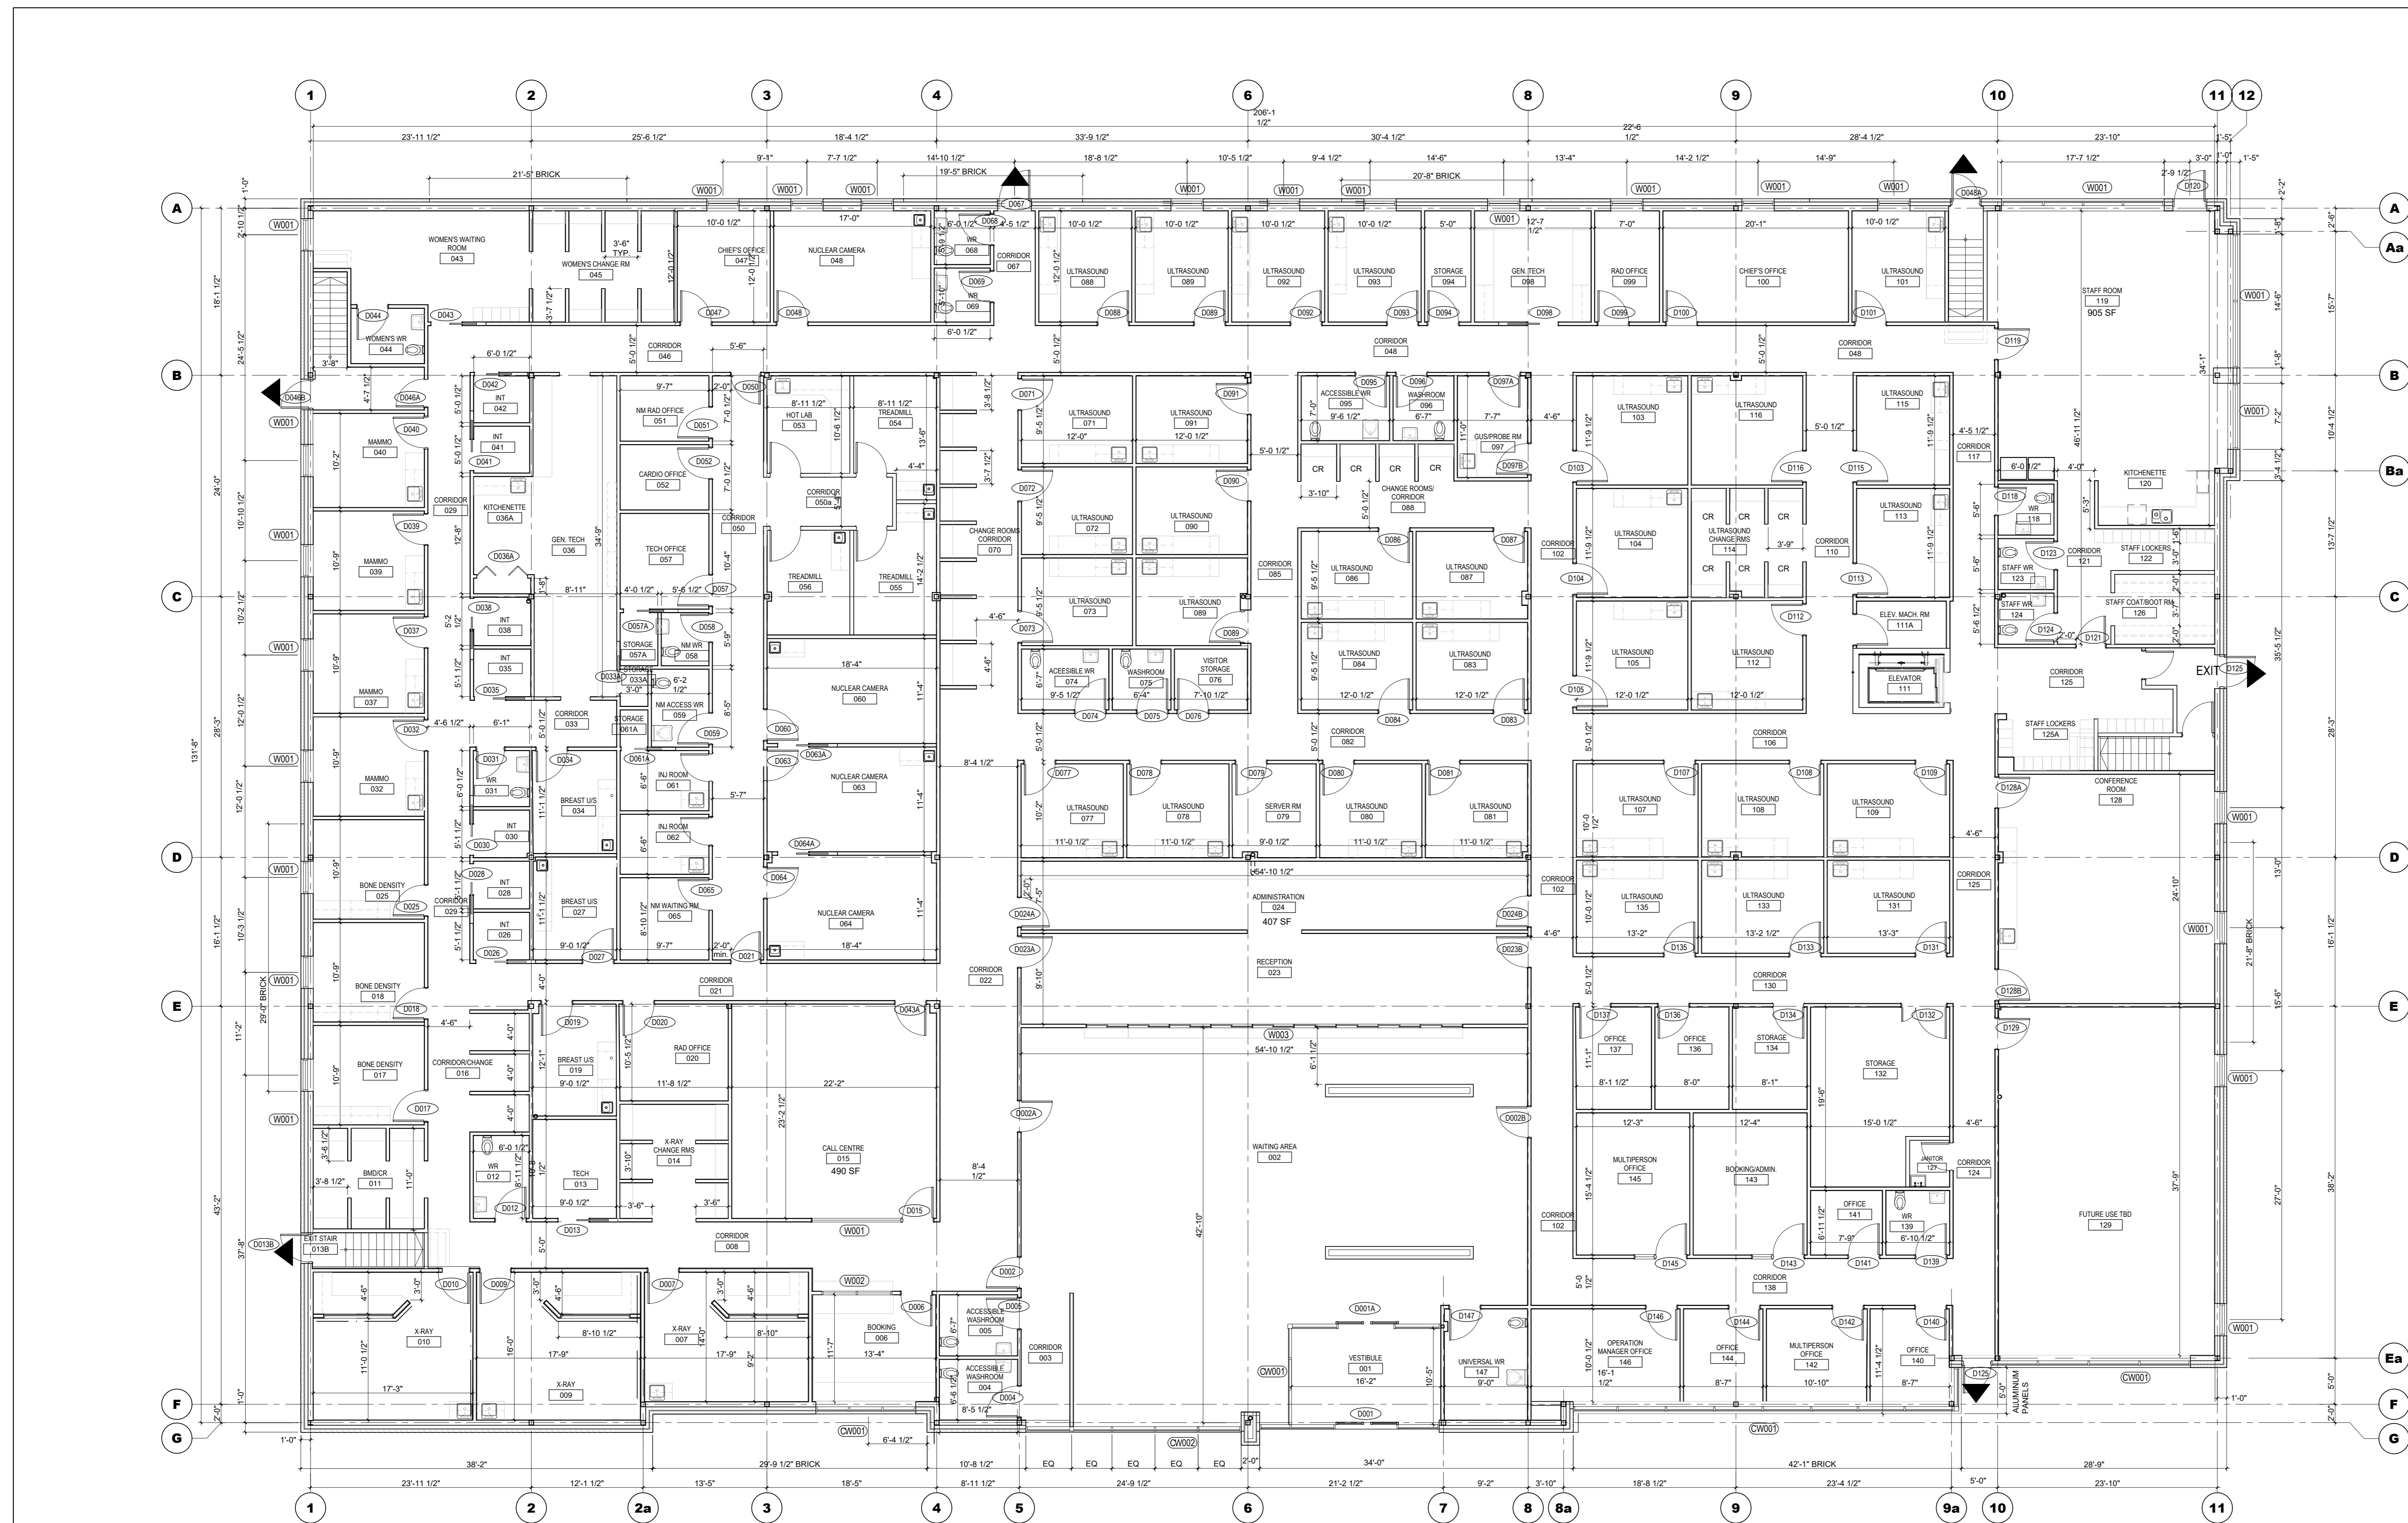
1 2 3 4 6 8 9 10 11 12

206'-1 1/2"

23'-11 1/2" 25'-6 1/2" 18'-4 1/2" 33'-9 1/2" 30'-4 1/2" 22'-6 1/2" 28'-4 1/2" 23'-10" 1'-5"

21'-5" BRICK 9'-1" 7'-7 1/2" 14'-10 1/2" 19'-5" BRICK 18'-8 1/2" 10'-5 1/2" 9'-4 1/2" 14'-6" 20'-8" BRICK 13'-4" 14'-2 1/2" 14'-9" 17'-7 1/2" 3'-0" 1'-0" 1'-5" 2'-9 1/2"

A Aa B Ba C D E Ea F G

WOMEN'S WAITING ROOM 043
WOMEN'S CHANGE RM 045
3'-6" TYP
CHIEF'S OFFICE 047
NUCLEAR CAMERA 048
WR 068
CORRIDOR 067
WR 069
ULTRASOUND 088
ULTRASOUND 089
ULTRASOUND 092
ULTRASOUND 093
STORAGE 094
GEN. TECH 098
RAD OFFICE 099
CHIEF'S OFFICE 100
ULTRASOUND 101
STAFF ROOM 119
905 SF
WOMEN'S WR 044
CORRIDOR 046
CORRIDOR 048
INT 042
INT 041
NM RAD OFFICE 051
HOT LAB 053
TREADMILL 054
MAMMO 040
CARDIO OFFICE 052
CORRIDOR 050a
CORRIDOR 050
ULTRASOUND 071
ULTRASOUND 091
ACCESSIBLE WR 095
WASHROOM 096
GUS/PROBE RM 097
CR CR CR CR
CHANGE ROOMS/ CORRIDOR 088
ULTRASOUND 103
ULTRASOUND 116
ULTRASOUND 115
CORRIDOR 117
KITCHENETTE 120
CORRIDOR 029
KITCHENETTE 036A
GEN. TECH 036
TECH OFFICE 057
TREADMILL 056
TREADMILL 055
CHANGE ROOMS CORRIDOR 070
ULTRASOUND 072
ULTRASOUND 090
CORRIDOR 085
ULTRASOUND 086
ULTRASOUND 087
CORRIDOR 102
ULTRASOUND 104
ULTRASOUND CHANGE RMS 114
CORRIDOR 110
ULTRASOUND 113
WR 118
STAFF WR 123
CORRIDOR 121
STAFF LOCKERS 122
MAMMO 039
INT 038
INT 035
STORAGE 057A
NM WR 058
STORAGE 033A
NM ACCESS WR 059
NUCLEAR CAMERA 060
ULTRASOUND 073
ULTRASOUND 089
ACCESIBLE WR 074
WASHROOM 075
VISITOR STORAGE 076
ULTRASOUND 084
ULTRASOUND 083
ULTRASOUND 105
ULTRASOUND 112
ELEV. MACH. RM 111A
ELEVATOR 111
STAFF WR 124
STAFF COAT/BOOT RM 126
CORRIDOR 125
EXIT
STAFF LOCKERS 125A
MAMMO 037
CORRIDOR 033
STORAGE 061A
CORRIDOR 082
CORRIDOR 106
MAMMO 032
WR 031
WR 030
BREAST U/S 034
INJ ROOM 061
INJ ROOM 062
NUCLEAR CAMERA 063
ULTRASOUND 077
ULTRASOUND 078
SERVER RM 079
ULTRASOUND 080
ULTRASOUND 081
ULTRASOUND 107
ULTRASOUND 108
ULTRASOUND 109
CONFERENCE ROOM 128
BONE DENSITY 025
CORRIDOR 029
INT 028
INT 026
BREAST U/S 027
NM WAITING RM 065
NUCLEAR CAMERA 064
ADMINISTRATION 024
407 SF
CORRIDOR 102
ULTRASOUND 135
ULTRASOUND 133
ULTRASOUND 131
CORRIDOR 125
CORRIDOR 021
CORRIDOR 022
RECEPTION 023
CORRIDOR 130
BONE DENSITY 018
29'-0" BRICK
BONE DENSITY 017
CORRIDOR/CHANGE 016
BREAST U/S 019
RAD OFFICE 020
OFFICE 137
OFFICE 136
STORAGE 134
STORAGE 132
54'-10 1/2"
X-RAY CHANGE RMS 014
CALL CENTRE 015
490 SF
WAITING AREA 002
MULTIPERSON OFFICE 145
BOOKING/ADMIN. 143
JANITOR 127
CORRIDOR 124
OFFICE 141
WR 139
FUTURE USE TBD 129
BMD/CR 011
WR 012
TECH 013
CORRIDOR 102
EXIT STAIR 013B
CORRIDOR 008
CORRIDOR 138
X-RAY 010
X-RAY 007
BOOKING 006
ACCESSIBLE WASHROOM 005
CORRIDOR 003
ACCESSIBLE WASHROOM 004
X-RAY 009
VESTIBULE 001
UNIVERSAL WR 147
OPERATION MANAGER OFFICE 146
OFFICE 144
MULTIPERSON OFFICE 142
OFFICE 140
ALUMINIUM PANELS
21'-8" BRICK
34'-1" 46'-11 1/2" 24'-10" 37'-9" 42'-10"

W001 W002 W003 CW001 CW002

38'-2" 29'-9 1/2" BRICK 6'-4 1/2" 10'-8 1/2" EQ EQ EQ EQ EQ 2'-0" 34'-0" 42'-1" BRICK 28'-9" 5'-0"
23'-11 1/2" 12'-1 1/2" 13'-5" 18'-5" 8'-11 1/2" 24'-9 1/2" 21'-2 1/2" 9'-2" 3'-10" 18'-8 1/2" 23'-4 1/2" 23'-10"

1 2 2a 3 4 5 6 7 8 8a 9 9a 10 11

131'-8" 18'-1 1/2" 24'-5 1/2" 24'-0" 28'-3" 16'-1 1/2" 11'-2" 43'-2" 37'-8" 15'-7" 10'-4 1/2" 13'-7 1/2" 35'-5 1/2" 28'-3" 16'-1 1/2" 38'-2"